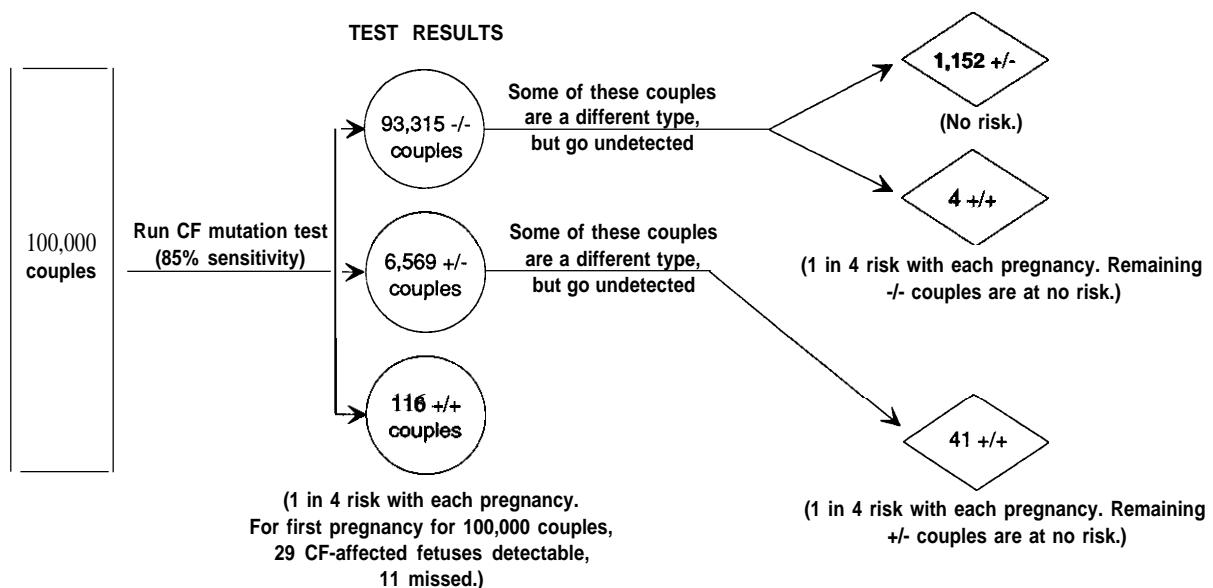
TEST RESULTS

100,000 couples

Run CF mutation test (85% sensitivity)

93,315 -/- couples

Some of these couples are a different type, but go undetected

1,152 +/-

(No risk.)

4 +/+

(1 in 4 risk with each pregnancy. Remaining -/- couples are at no risk.)

6,569 +/- couples

Some of these couples are a different type, but go undetected

116 +/+ couples

41 +/+

(1 in 4 risk with each pregnancy. For first pregnancy for 100,000 couples, 29 CF-affected fetuses detectable, 11 missed.)

(1 in 4 risk with each pregnancy. Remaining +/- couples are at no risk.)